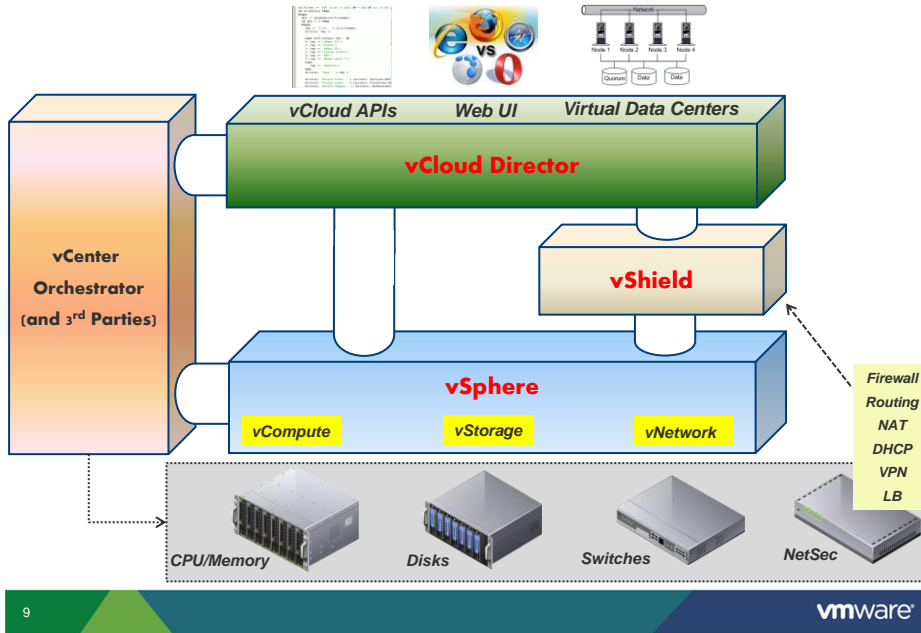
VS

Network

Node 1 Node 2 Node 3 Node 4

Quorum Data Data

vCloud APIs Web UI Virtual Data Centers

vCloud Director

vCenter Orchestrator (and 3rd Parties)

vShield

vSphere

vCompute vStorage vNetwork

Firewall
Routing
NAT
DHCP
VPN
LB

CPU/Memory Disks Switches NetSec

9

vmware